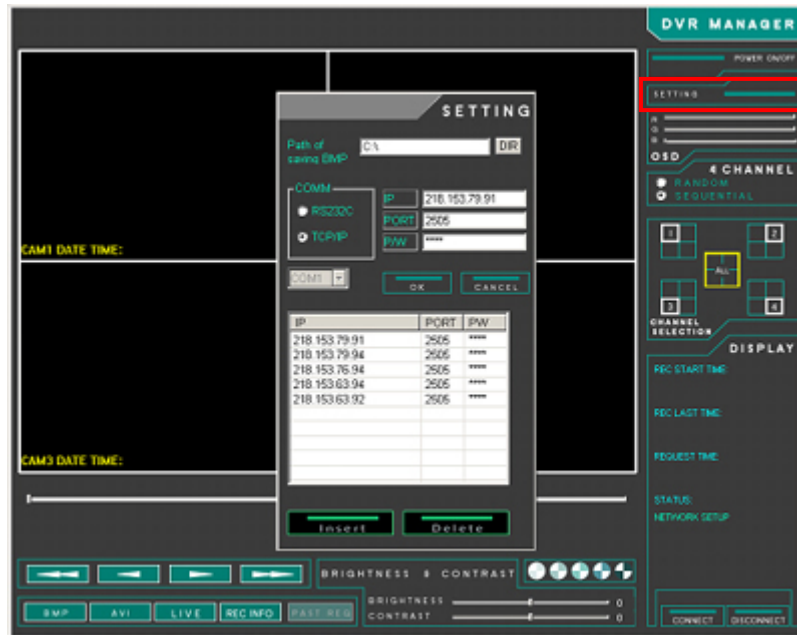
DVR MANAGER

POWER ON/OFF

SETTING

R
G
B

OSD

4 CHANNEL
RANDOM
SEQUENTIAL

1
2
ALL
3
4
CHANNEL SELECTION

DISPLAY

REC START TIME

REC LAST TIME

REQUEST TIME

STATUS
NETWORK SETUP

CONNECT
DISCONNECT

CAM1 DATE TIME:

CAM3 DATE TIME:

SETTING

Path of saving BMP
C:\
DIR

COMM
RS232C
TCP/IP

IP 218.153.79.91
PORT 2505
P/W ****

COM1

OK
CANCEL

| IP | PORT | PW |
|---|---|---|
| 218.153.79.91 | 2505 | **** |
| 218.153.79.94 | 2505 | **** |
| 218.153.76.94 | 2505 | **** |
| 218.153.63.94 | 2505 | **** |
| 218.153.63.92 | 2505 | **** |

Insert
Delete

BRIGHTNESS & CONTRAST

BRIGHTNESS 0
CONTRAST 0

BMP
AVI
LIVE
REC INFO
PAST REQ